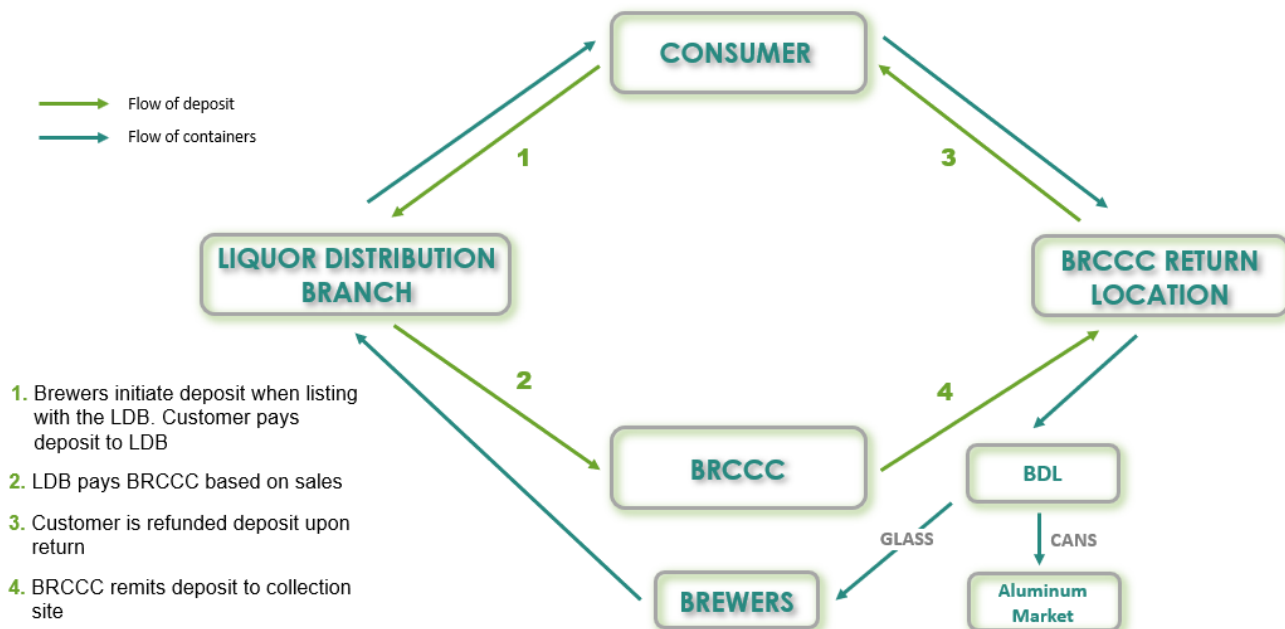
Flow of deposit

Flow of containers

CONSUMER

1

3

LIQUOR DISTRIBUTION BRANCH

BRCCC RETURN LOCATION

2

4

1. Brewers initiate deposit when listing with the LDB. Customer pays deposit to LDB

2. LDB pays BRCCC based on sales

3. Customer is refunded deposit upon return

4. BRCCC remits deposit to collection site

BRCCC

BDL

GLASS

CANS

BREWERS

Aluminum Market